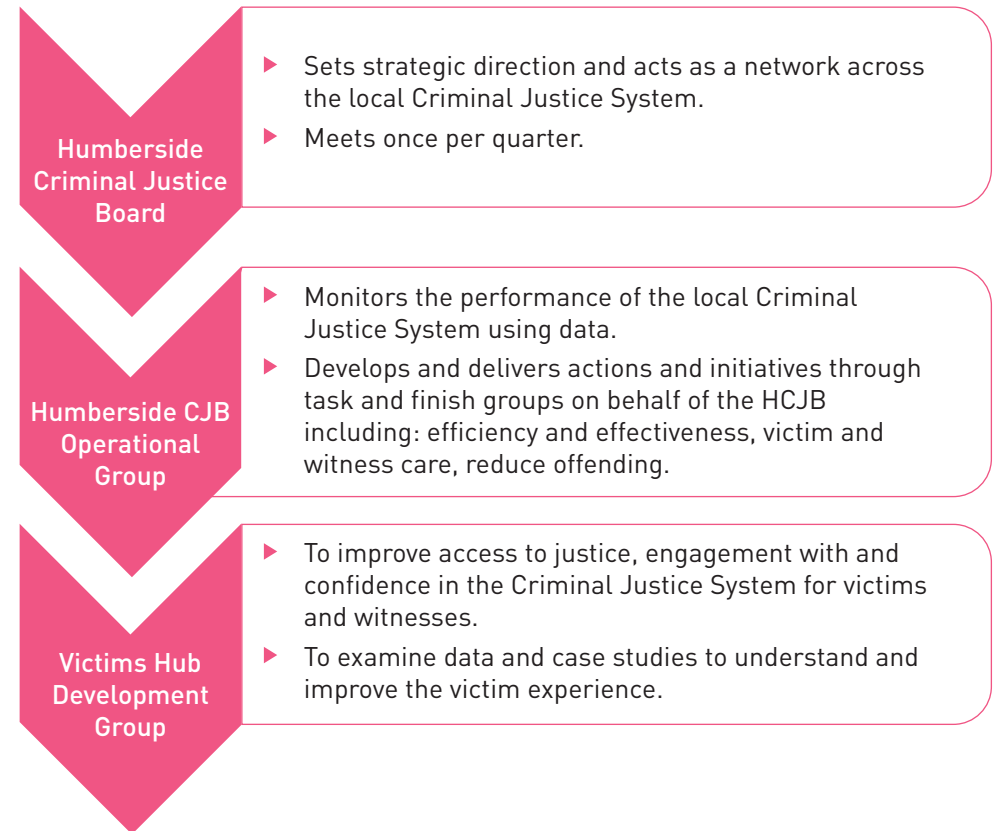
Humberside Criminal Justice Board

Sets strategic direction and acts as a network across the local Criminal Justice System.

Meets once per quarter.

Humberside CJB Operational Group

Monitors the performance of the local Criminal Justice System using data.

Develops and delivers actions and initiatives through task and finish groups on behalf of the HCJB including: efficiency and effectiveness, victim and witness care, reduce offending.

Victims Hub Development Group

To improve access to justice, engagement with and confidence in the Criminal Justice System for victims and witnesses.

To examine data and case studies to understand and improve the victim experience.